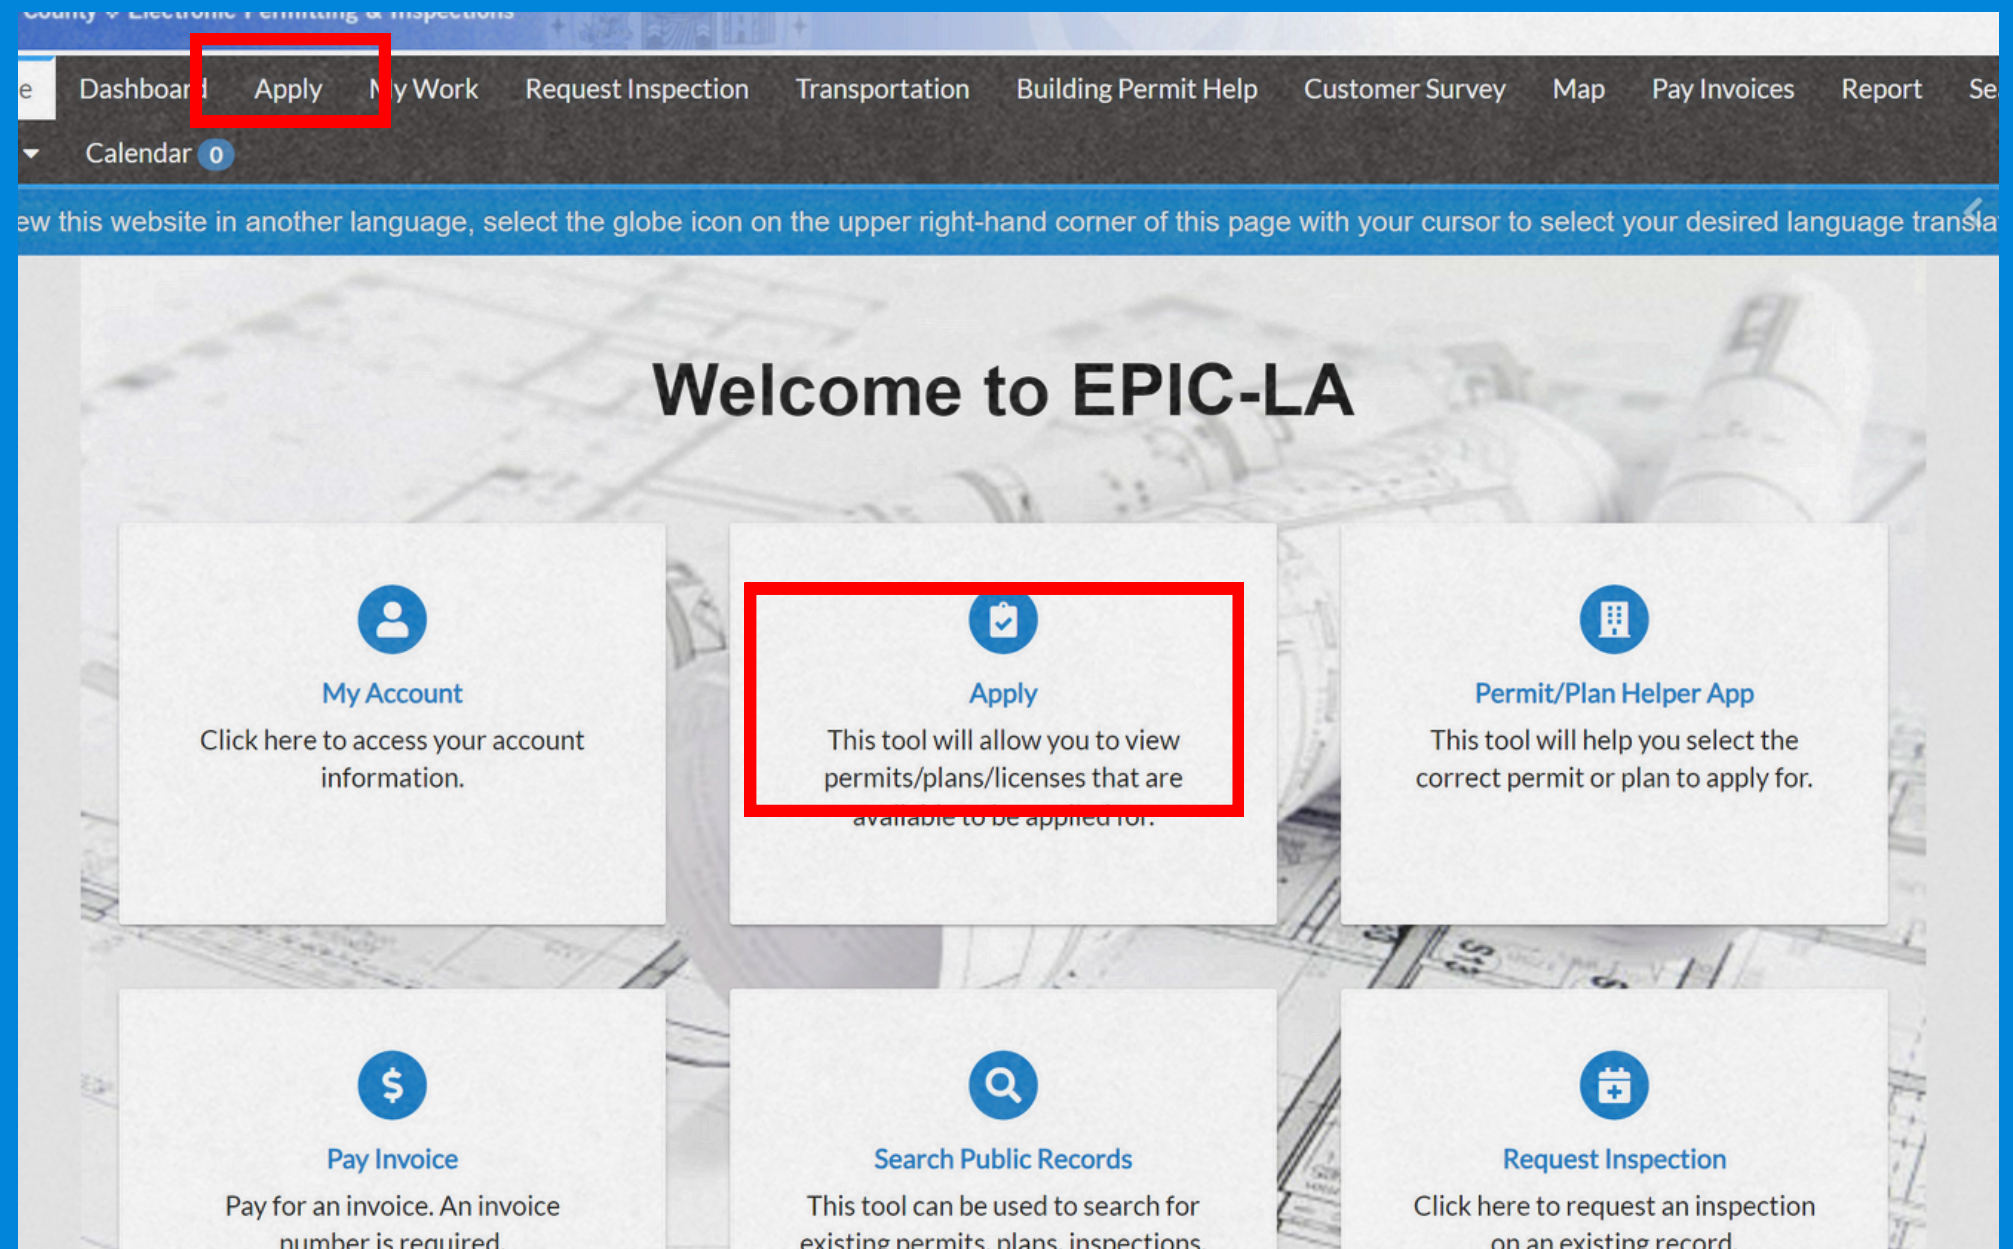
County • Electronic Permitting & Inspections

e Dashboard Apply My Work Request Inspection Transportation Building Permit Help Customer Survey Map Pay Invoices Report Se

Calendar 0

ew this website in another language, select the globe icon on the upper right-hand corner of this page with your cursor to select your desired language transla

Welcome to EPIC-LA

My Account
Click here to access your account information.

Apply
This tool will allow you to view permits/plans/licenses that are available to be applied for.

Permit/Plan Helper App
This tool will help you select the correct permit or plan to apply for.

Pay Invoice
Pay for an invoice. An invoice number is required.

Search Public Records
This tool can be used to search for existing permits, plans, inspections.

Request Inspection
Click here to request an inspection on an existing record.